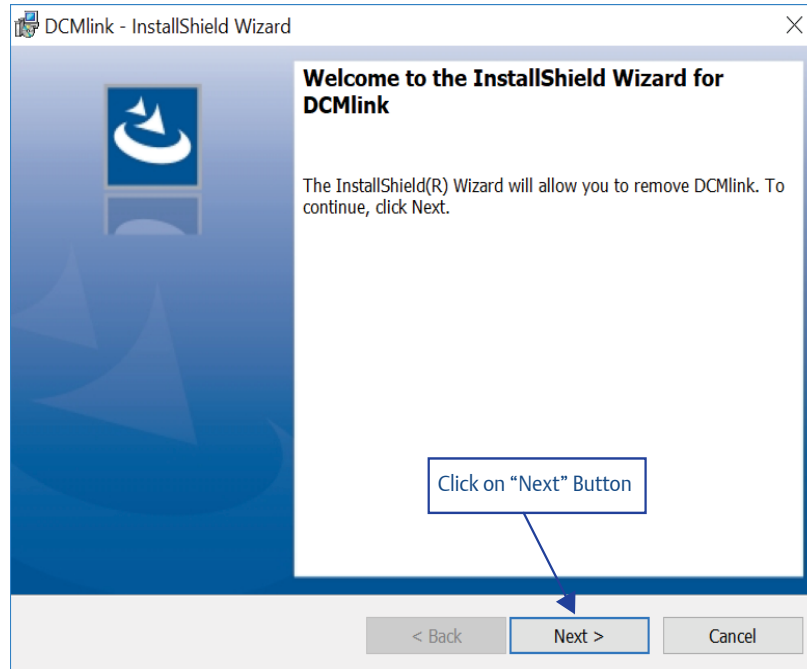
DCMlink - InstallShield Wizard

Welcome to the InstallShield Wizard for DCMlink

The InstallShield(R) Wizard will allow you to remove DCMlink. To continue, click Next.

Click on “Next” Button

< Back

Next >

Cancel